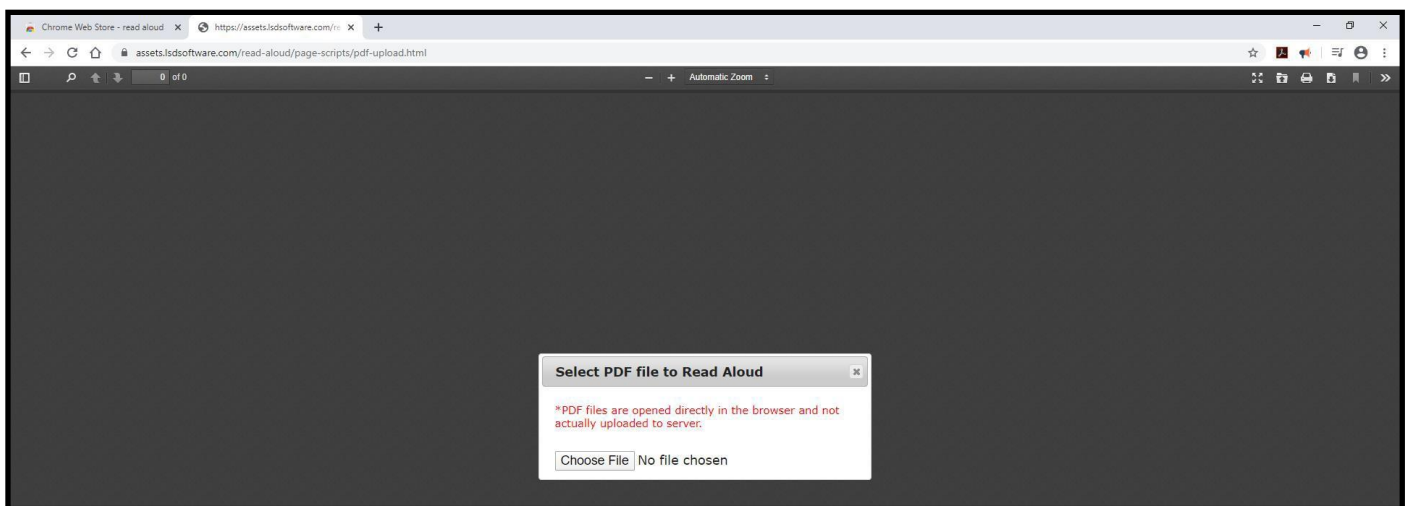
Chrome Web Store - read aloud ×
https://assets.lsdsoftware.com/re ×
+

assets.lsdsoftware.com/read-aloud/page-scripts/pdf-upload.html

0 of 0

− + Automatic Zoom

Select PDF file to Read Aloud

*PDF files are opened directly in the browser and not actually uploaded to server.

Choose File No file chosen